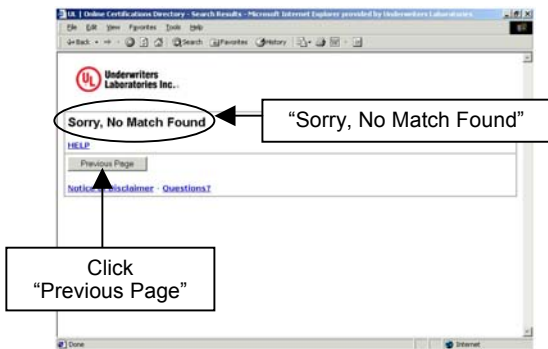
UL | Online Certifications Directory - Search Results - Microsoft Internet Explorer provided by Underwriters Laboratories

File Edit View Favorites Tools Help

Back Search Favorites History

UL Underwriters Laboratories Inc.

Sorry, No Match Found

"Sorry, No Match Found"

HELP

Previous Page

Notice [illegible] Disclaimer - Questions?

Click "Previous Page"

Done

Internet